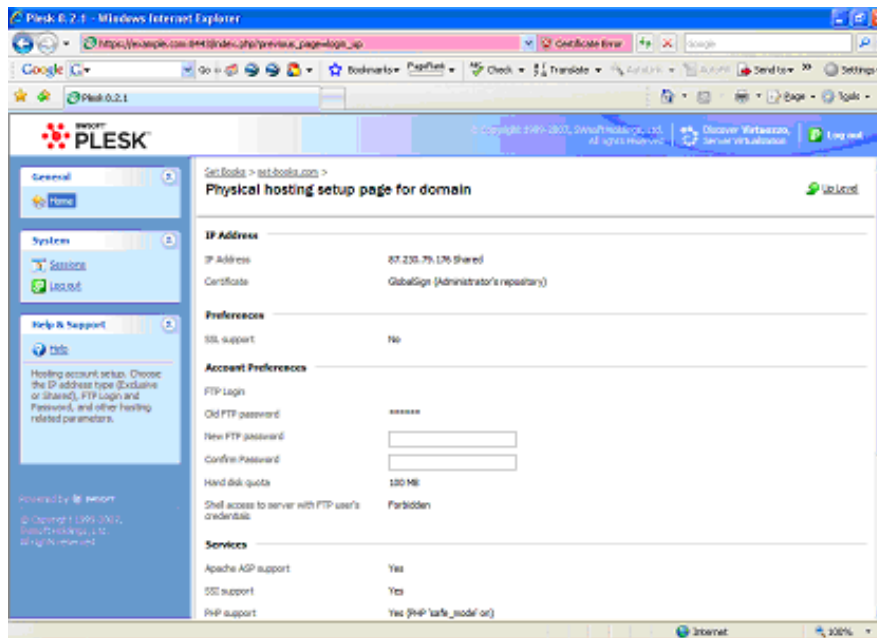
Plesk 8.2.1 - Windows Internet Explorer

https://example.com:8443/index.php/previous_page=login_up

Certificate Error

Google

Google G

Go

Bookmarks

PageRank

Check

Translate

AutoLink

AutoFill

Send to

Settings

Plesk 8.2.1

Page

Tools

SWsoft PLESK

© Copyright 1999-2007, SWsoft Holdings, Ltd. All rights reserved

Discover Virtuozzo, Server Virtualization

Log out

General

Home

System

Sessions

Log out

Help & Support

Help

Hosting account setup. Choose the IP address type (Exclusive or Shared), FTP Login and Password, and other hosting related parameters.

Powered by SWsoft

© Copyright 1999-2007, SWsoft Holdings, Ltd. All rights reserved

Get Books > get-books.com >

Physical hosting setup page for domain

Up Level

IP Address

IP Address 87.230.79.176 Shared

Certificate GlobalSign (Administrator's repository)

Preferences

SSL support No

Account Preferences

FTP Login

Old FTP password ******

New FTP password

Confirm Password

Hard disk quota 100 MB

Shell access to server with FTP user's credentials Forbidden

Services

Apache ASP support Yes

SSI support Yes

PHP support Yes (PHP 'safe_mode' on)

Internet

100%